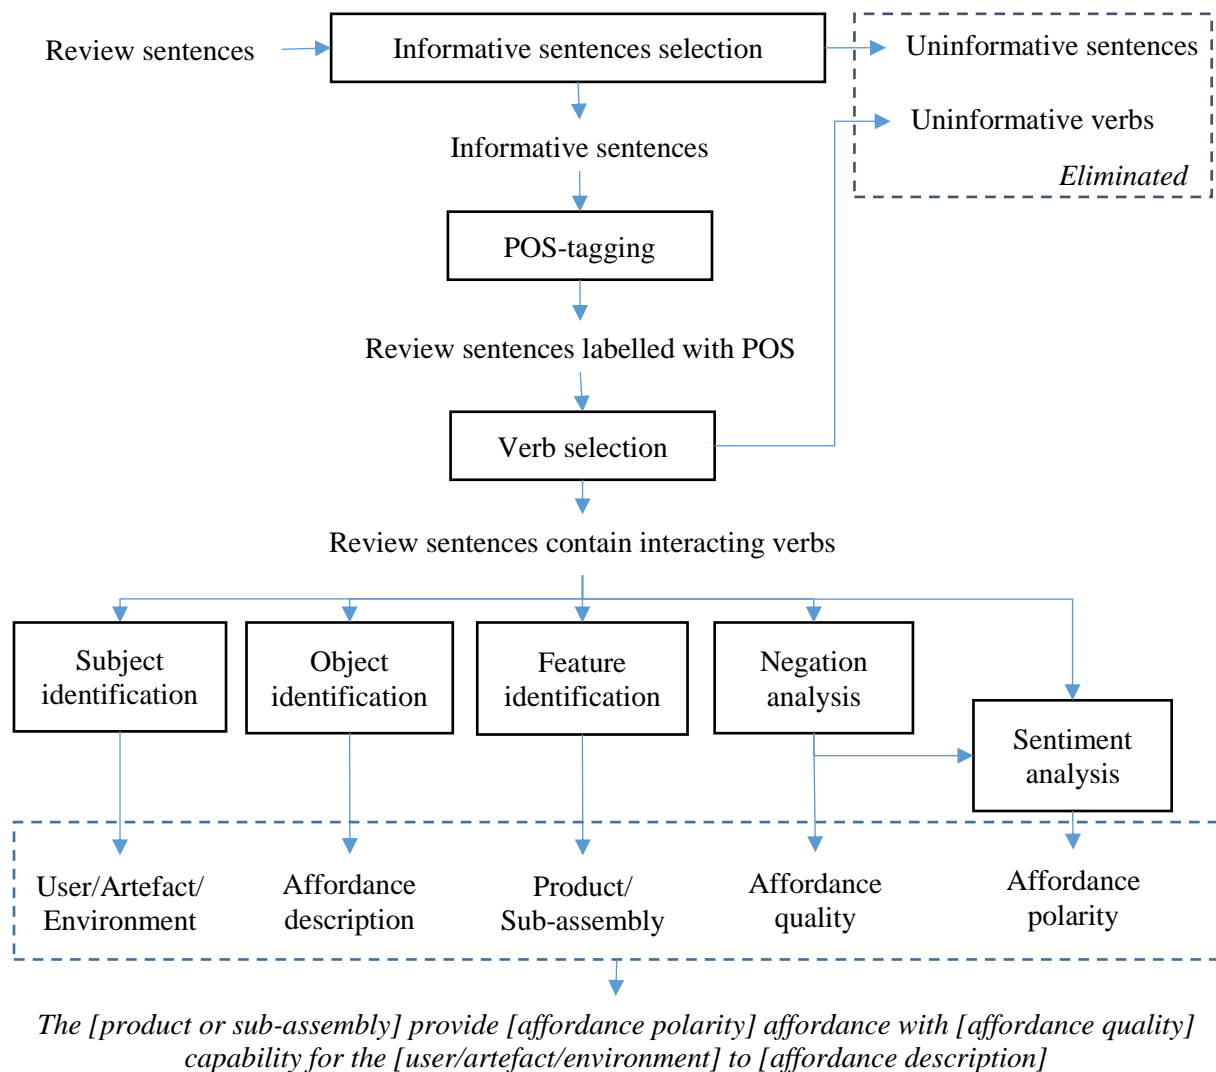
Review sentences

Informative sentences selection

Uninformative sentences

Uninformative verbs

*Eliminated*

Informative sentences

POS-tagging

Review sentences labelled with POS

Verb selection

Review sentences contain interacting verbs

Subject identification

Object identification

Feature identification

Negation analysis

Sentiment analysis

User/Artefact/ Environment

Affordance description

Product/ Sub-assembly

Affordance quality

Affordance polarity

*The [product or sub-assembly] provide [affordance polarity] affordance with [affordance quality] capability for the [user/artefact/environment] to [affordance description]*